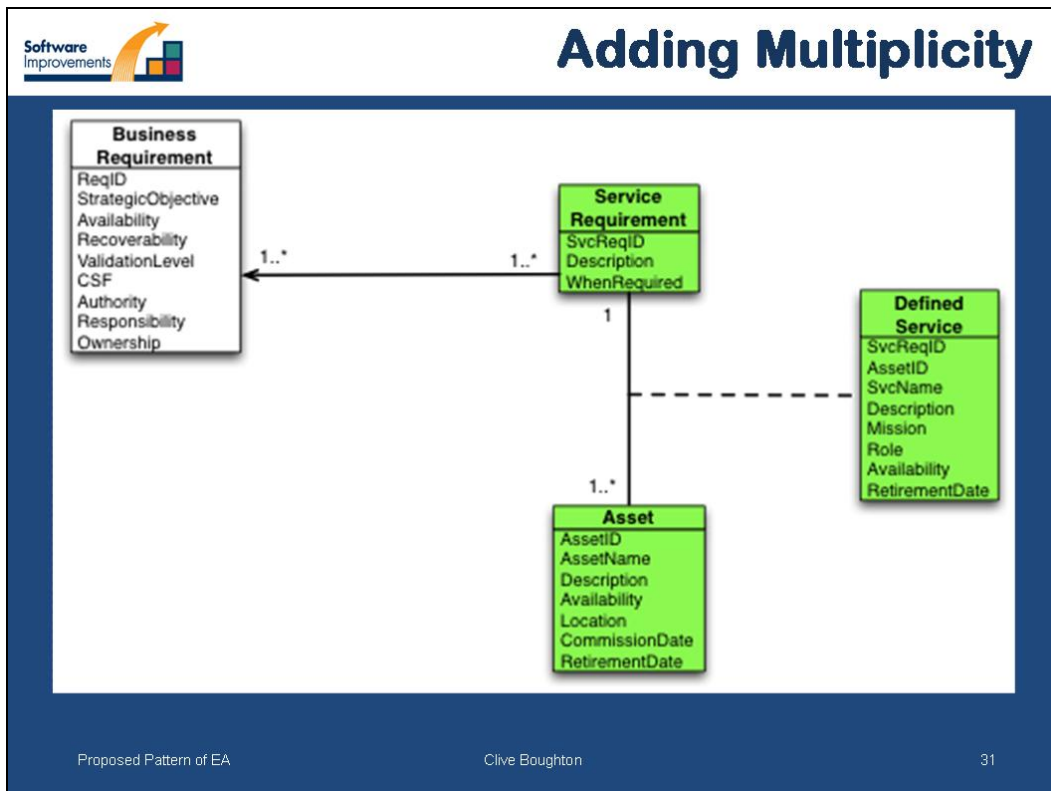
Software Improvements

Adding Multiplicity

Business Requirement
ReqID
StrategicObjective
Availability
Recoverability
ValidationLevel
CSF
Authority
Responsibility
Ownership

1..*

1..*

Service Requirement
SvcReqID
Description
WhenRequired

1

Defined Service
SvcReqID
AssetID
SvcName
Description
Mission
Role
Availability
RetirementDate

1..*

Asset
AssetID
AssetName
Description
Availability
Location
CommissionDate
RetirementDate

Proposed Pattern of EA

Clive Boughton

31